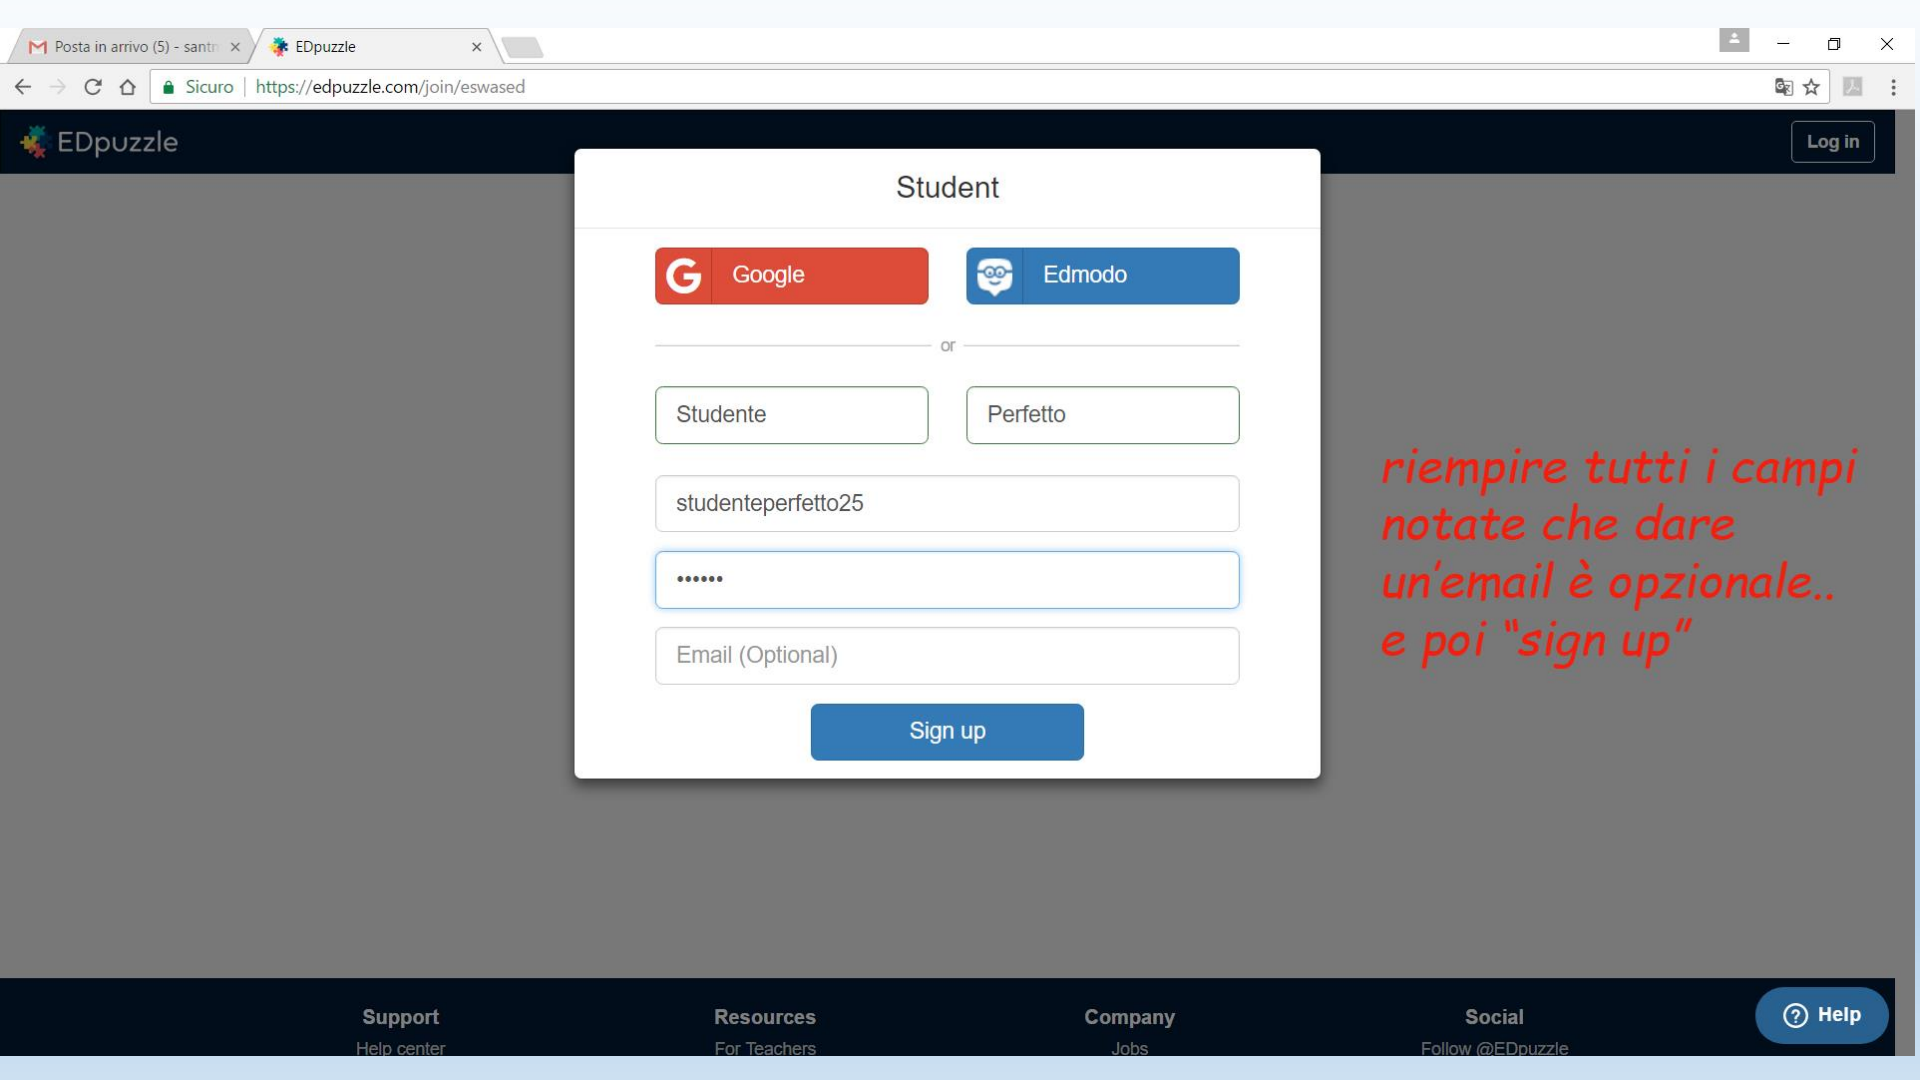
Posta in arrivo (5) - santr ×
EDpuzzle ×

Sicuro | https://edpuzzle.com/join/eswased

EDpuzzle

Log in

Student

Google

Edmodo

or

Studente

Perfetto

studenteperfetto25

••••••

Email (Optional)

Sign up

riempire tutti i campi notate che dare un'email è opzionale.. e poi "sign up"

Support
Help center

Resources
For Teachers

Company
Jobs

Social
Follow @EDpuzzle

? Help